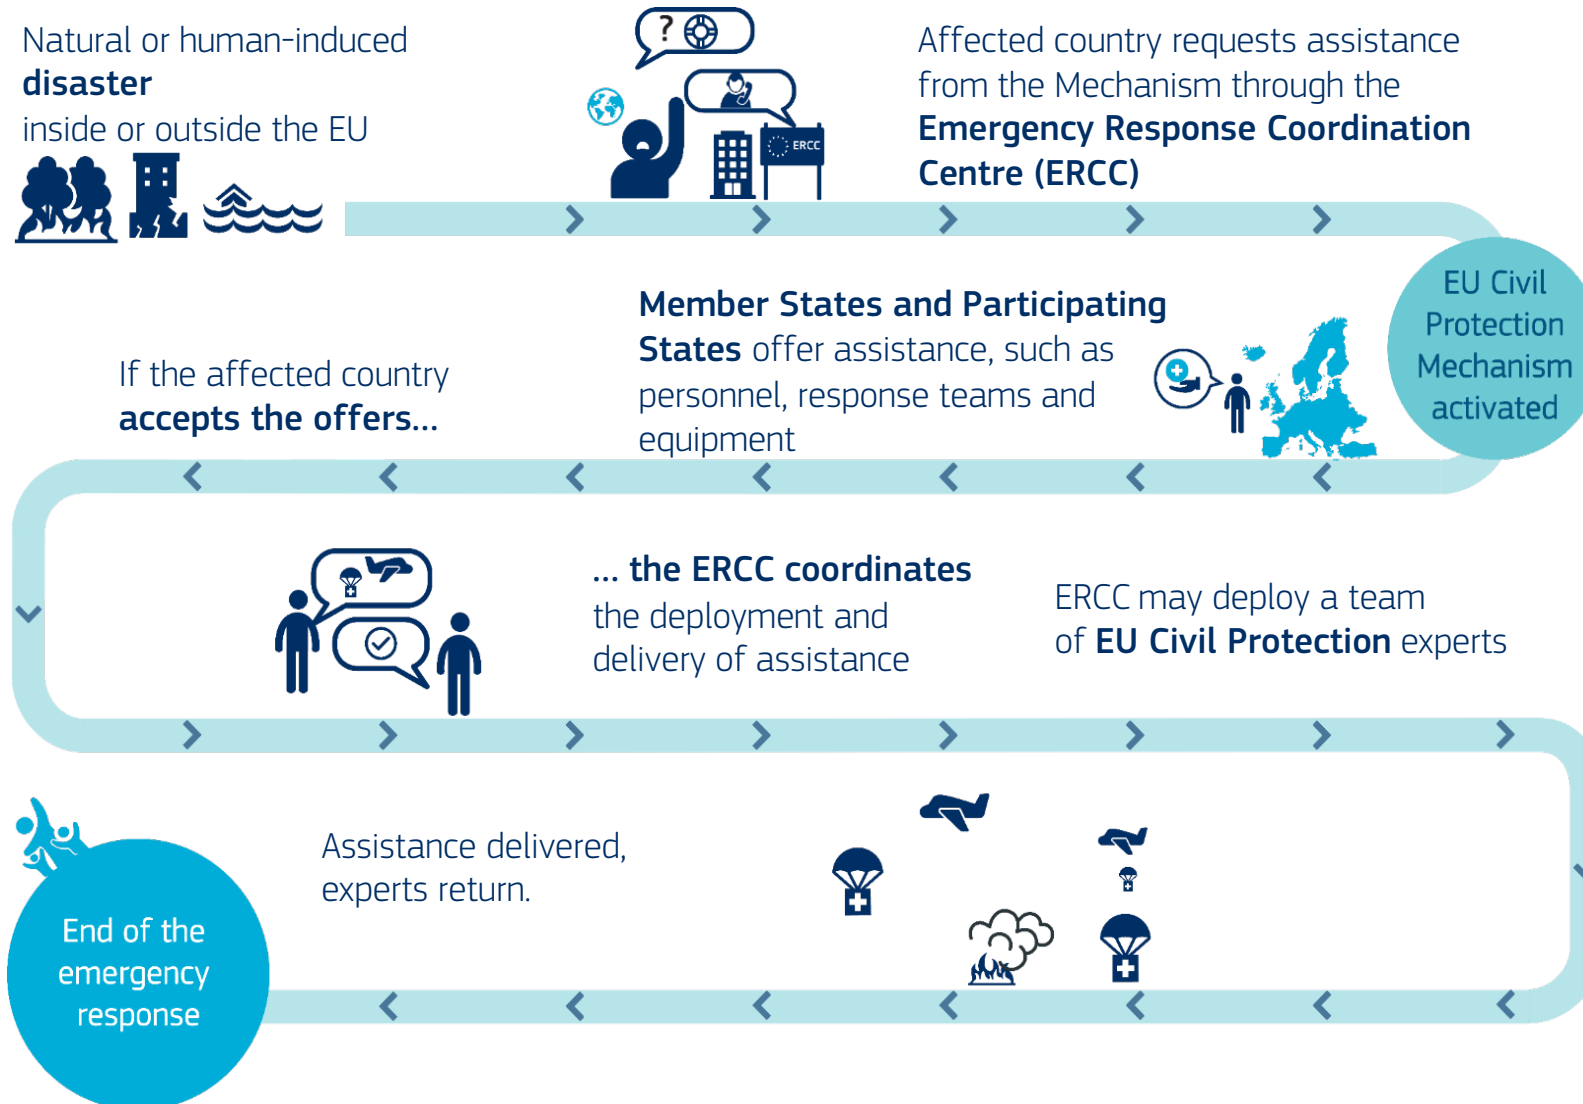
Natural or human-induced **disaster** inside or outside the EU

?

ERCC

Affected country requests assistance from the Mechanism through the **Emergency Response Coordination Centre (ERCC)**

EU Civil Protection Mechanism activated

**Member States and Participating States** offer assistance, such as personnel, response teams and equipment

If the affected country **accepts the offers...**

**... the ERCC coordinates** the deployment and delivery of assistance

ERCC may deploy a team of **EU Civil Protection** experts

Assistance delivered, experts return.

End of the emergency response